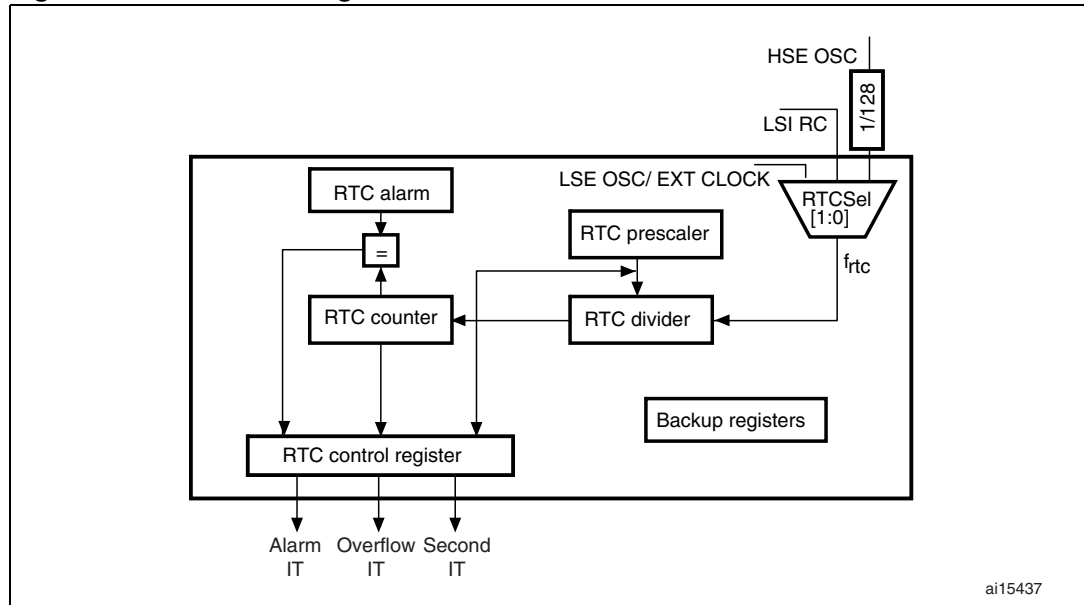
HSE OSC

1/128

LSI RC

LSE OSC/ EXT CLOCK

RTCSel [1:0]

$f_{rtc}$

RTC alarm

=

RTC prescaler

RTC counter

RTC divider

Backup registers

RTC control register

Alarm IT

Overflow IT

Second IT

ai15437